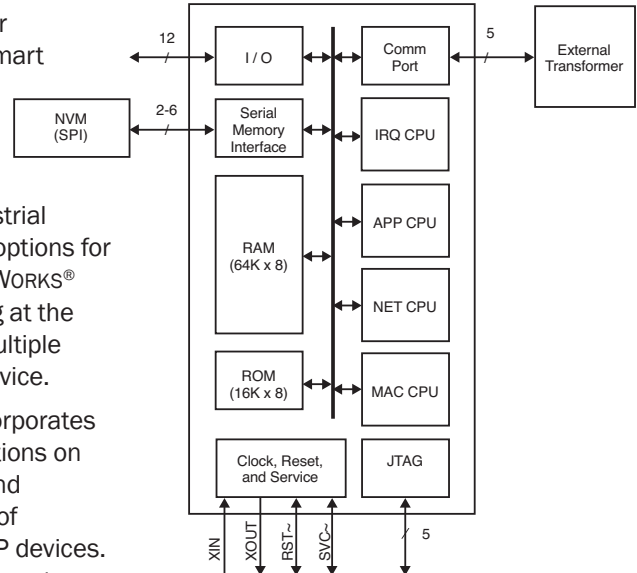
r
mart

strial
options for
WORKS®
g at the
ultiple
vice.

orporates
tions on
nd
of
P devices.

12
I / O
Comm Port
5
External Transformer
NVM (SPI)
2-6
Serial Memory Interface
IRQ CPU
RAM (64K x 8)
APP CPU
NET CPU
ROM (16K x 8)
MAC CPU
Clock, Reset, and Service
JTAG
XIN
XOUT
RST~
SVC~
5